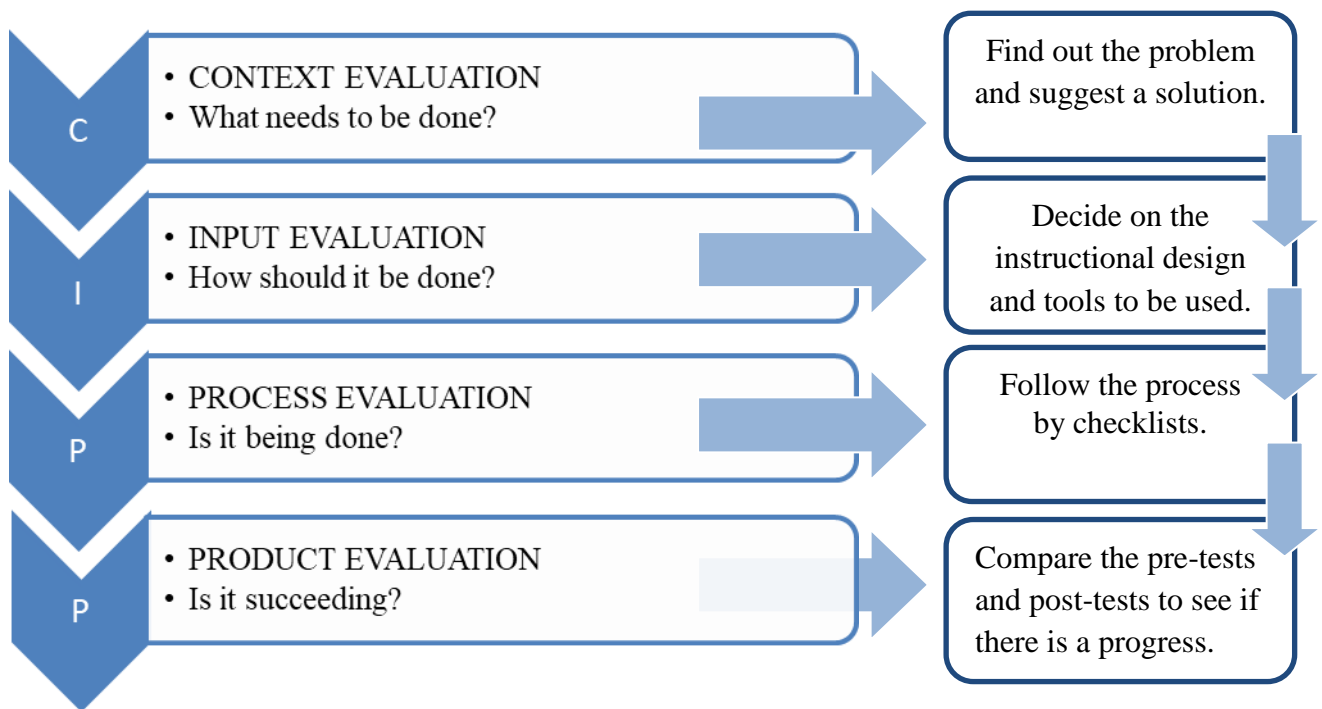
C

• CONTEXT EVALUATION
• What needs to be done?

Find out the problem and suggest a solution.

I

• INPUT EVALUATION
• How should it be done?

Decide on the instructional design and tools to be used.

P

• PROCESS EVALUATION
• Is it being done?

Follow the process by checklists.

P

• PRODUCT EVALUATION
• Is it succeeding?

Compare the pre-tests and post-tests to see if there is a progress.